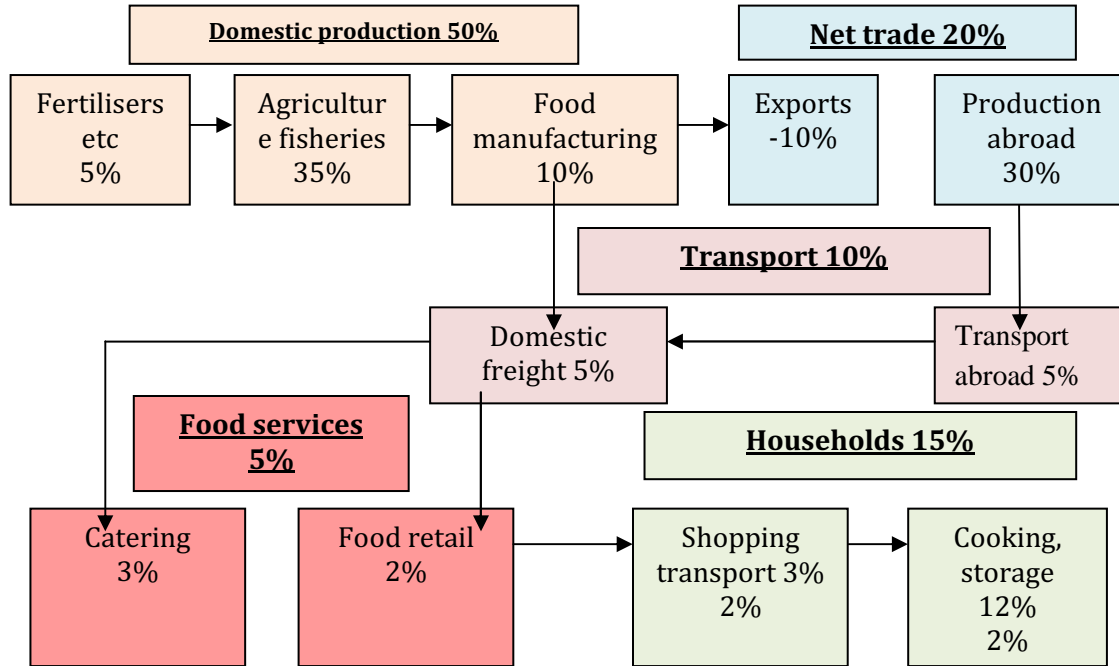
Domestic production 50%

Net trade 20%

Fertilisers etc 5%

Agriculture fisheries 35%

Food manufacturing 10%

Exports -10%

Production abroad 30%

Transport 10%

Domestic freight 5%

Transport abroad 5%

Food services 5%

Households 15%

Catering 3%

Food retail 2%

Shopping transport 3% 2%

Cooking, storage 12% 2%